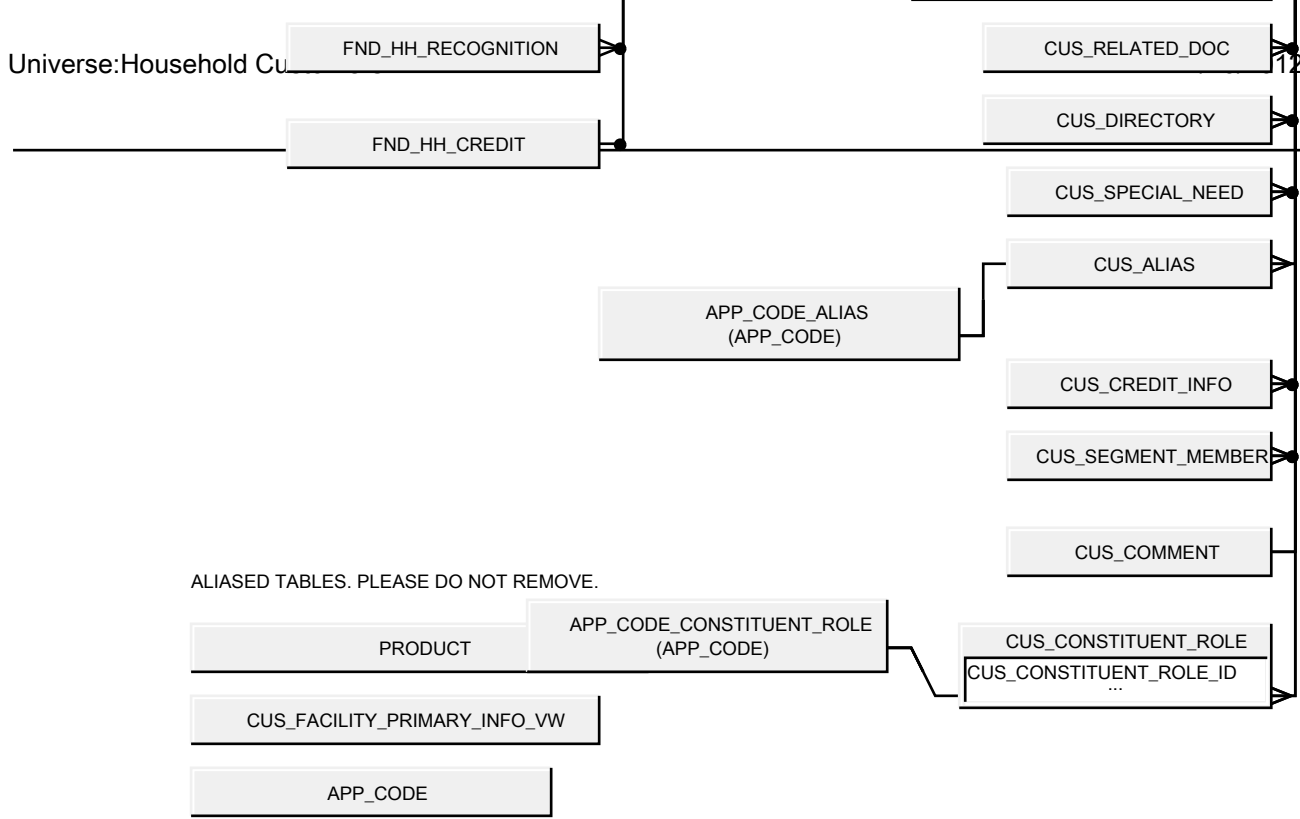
Universe:Household Cu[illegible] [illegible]12

FND_HH_RECOGNITION

FND_HH_CREDIT

CUS_RELATED_DOC

CUS_DIRECTORY

CUS_SPECIAL_NEED

CUS_ALIAS

APP_CODE_ALIAS
(APP_CODE)

CUS_CREDIT_INFO

CUS_SEGMENT_MEMBER

CUS_COMMENT

ALIASED TABLES. PLEASE DO NOT REMOVE.

PRODUCT

APP_CODE_CONSTITUENT_ROLE
(APP_CODE)

CUS_CONSTITUENT_ROLE
CUS_CONSTITUENT_ROLE_ID
...

CUS_FACILITY_PRIMARY_INFO_VW

APP_CODE